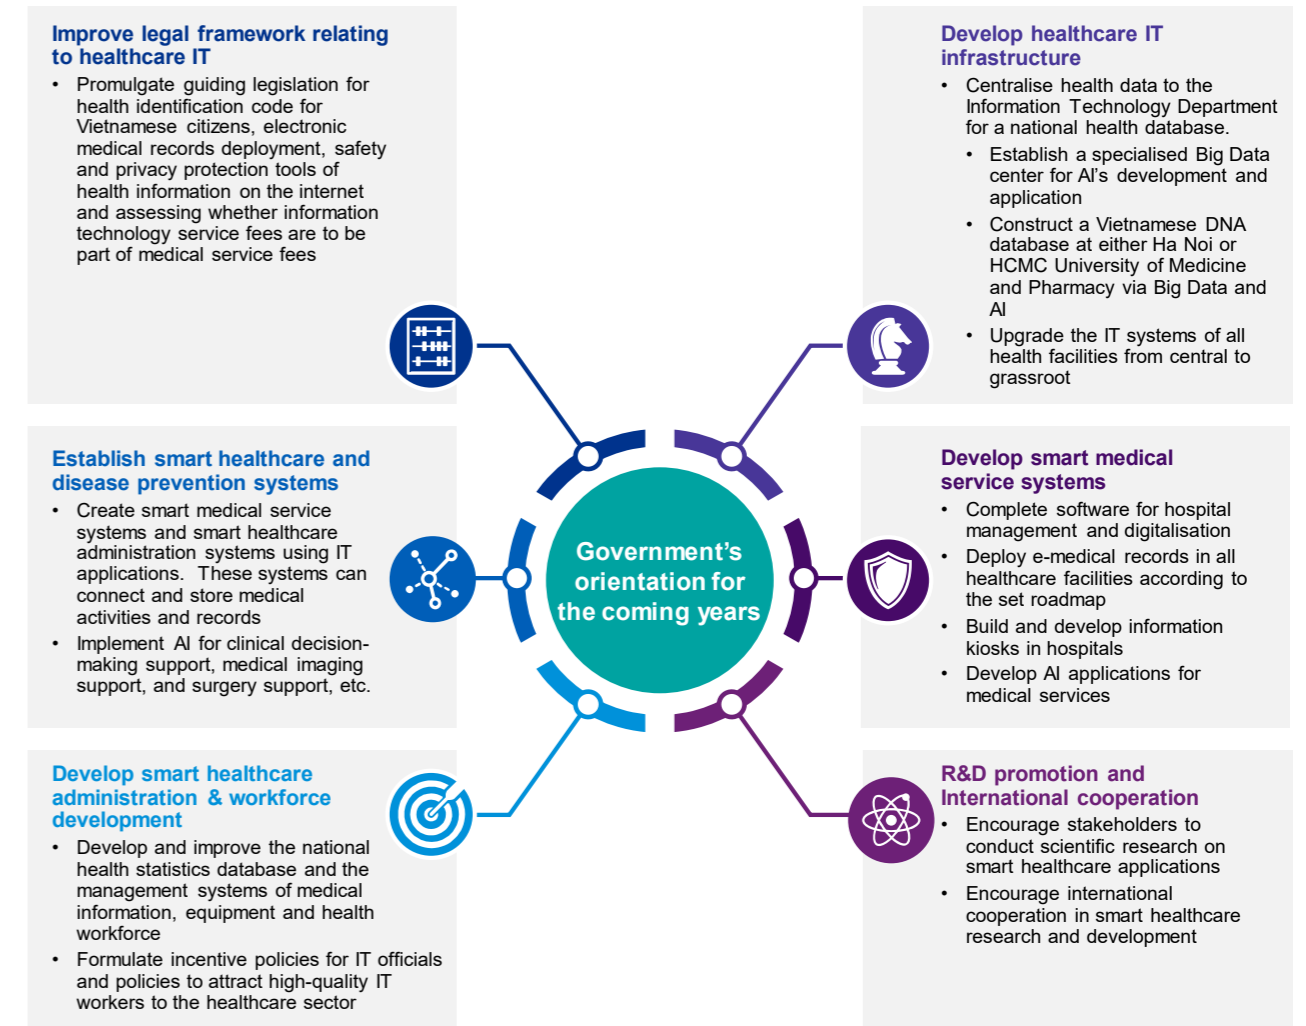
Improve legal framework relating to healthcare IT

• Promulgate guiding legislation for health identification code for Vietnamese citizens, electronic medical records deployment, safety and privacy protection tools of health information on the internet and assessing whether information technology service fees are to be part of medical service fees

Develop healthcare IT infrastructure

• Centralise health data to the Information Technology Department for a national health database.
  • Establish a specialised Big Data center for AI's development and application
  • Construct a Vietnamese DNA database at either Ha Noi or HCMC University of Medicine and Pharmacy via Big Data and AI
  • Upgrade the IT systems of all health facilities from central to grassroot

Establish smart healthcare and disease prevention systems

• Create smart medical service systems and smart healthcare administration systems using IT applications. These systems can connect and store medical activities and records
• Implement AI for clinical decision-making support, medical imaging support, and surgery support, etc.

Government's orientation for the coming years

Develop smart medical service systems

• Complete software for hospital management and digitalisation
• Deploy e-medical records in all healthcare facilities according to the set roadmap
• Build and develop information kiosks in hospitals
• Develop AI applications for medical services

Develop smart healthcare administration & workforce development

• Develop and improve the national health statistics database and the management systems of medical information, equipment and health workforce
• Formulate incentive policies for IT officials and policies to attract high-quality IT workers to the healthcare sector

R&D promotion and International cooperation

• Encourage stakeholders to conduct scientific research on smart healthcare applications
• Encourage international cooperation in smart healthcare research and development